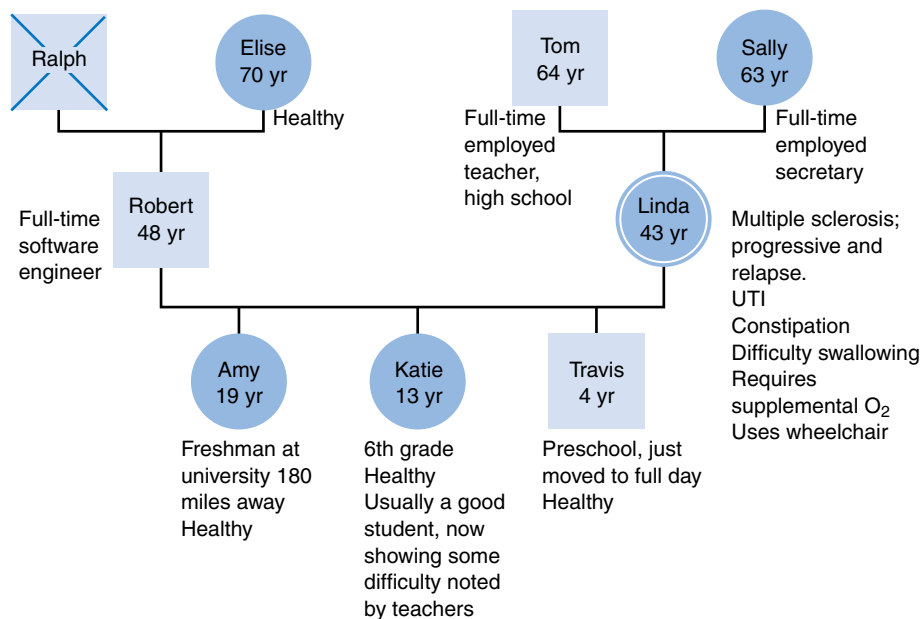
Ralph

Elise
70 yr

Healthy

Tom
64 yr

Full-time employed teacher, high school

Sally
63 yr

Full-time employed secretary

Full-time software engineer

Robert
48 yr

Linda
43 yr

Multiple sclerosis; progressive and relapse.
UTI
Constipation
Difficulty swallowing
Requires supplemental $O_2$
Uses wheelchair

Amy
19 yr

Freshman at university 180 miles away
Healthy

Katie
13 yr

6th grade
Healthy
Usually a good student, now showing some difficulty noted by teachers

Travis
4 yr

Preschool, just moved to full day
Healthy